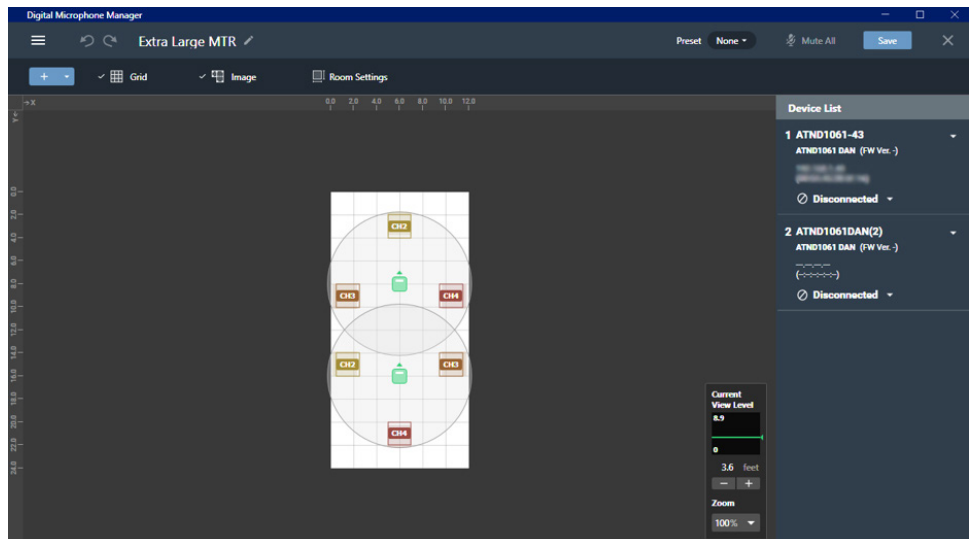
Digital Microphone Manager

Extra Large MTR

Preset None

Mute All

Save

+

Grid

Image

Room Settings

0.0 2.0 4.0 6.0 8.0 10.0 12.0

0.0 2.0 4.0 6.0 8.0 10.0 12.0 14.0 16.0 18.0 20.0 22.0 24.0

CH2

CH3

CH4

CH2

CH3

CH4

Current View Level

8.9

0

3.6 feet

−

+

Zoom

100%

Device List

1 ATND1061-43

ATND1061 DAN (FW Ver. -)

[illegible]

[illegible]

Disconnected

2 ATND1061DAN(2)

ATND1061 DAN (FW Ver. -)

-.-.-.-

(-:-:-:-:-:-)

Disconnected